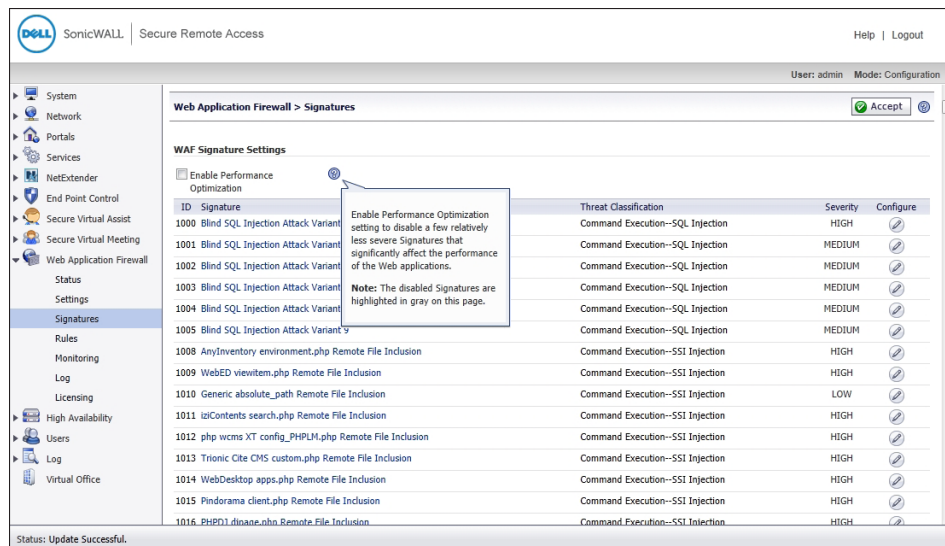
DELL SonicWALL | Secure Remote Access

Help | Logout

User: admin Mode: Configuration

System
Network
Portals
Services
NetExtender
End Point Control
Secure Virtual Assist
Secure Virtual Meeting
Web Application Firewall
Status
Settings
Signatures
Rules
Monitoring
Log
Licensing
High Availability
Users
Log
Virtual Office

Web Application Firewall > Signatures

Accept

WAF Signature Settings

Enable Performance Optimization

Enable Performance Optimization setting to disable a few relatively less severe Signatures that significantly affect the performance of the Web applications.

Note: The disabled Signatures are highlighted in gray on this page.

| ID | Signature | Threat Classification | Severity | Configure |
|---|---|---|---|---|
| 1000 | Blind SQL Injection Attack Variant | Command Execution--SQL Injection | HIGH | |
| 1001 | Blind SQL Injection Attack Variant | Command Execution--SQL Injection | MEDIUM | |
| 1002 | Blind SQL Injection Attack Variant | Command Execution--SQL Injection | MEDIUM | |
| 1003 | Blind SQL Injection Attack Variant | Command Execution--SQL Injection | MEDIUM | |
| 1004 | Blind SQL Injection Attack Variant | Command Execution--SQL Injection | MEDIUM | |
| 1005 | Blind SQL Injection Attack Variant 9 | Command Execution--SQL Injection | MEDIUM | |
| 1008 | AnyInventory environment.php Remote File Inclusion | Command Execution--SSI Injection | HIGH | |
| 1009 | WebED viewitem.php Remote File Inclusion | Command Execution--SSI Injection | HIGH | |
| 1010 | Generic absolute_path Remote File Inclusion | Command Execution--SSI Injection | LOW | |
| 1011 | iziContents search.php Remote File Inclusion | Command Execution--SSI Injection | HIGH | |
| 1012 | php wcms XT config_PHPLM.php Remote File Inclusion | Command Execution--SSI Injection | HIGH | |
| 1013 | Trionic Cite CMS custom.php Remote File Inclusion | Command Execution--SSI Injection | HIGH | |
| 1014 | WebDesktop apps.php Remote File Inclusion | Command Execution--SSI Injection | HIGH | |
| 1015 | Pindorama client.php Remote File Inclusion | Command Execution--SSI Injection | HIGH | |
| 1016 | PHPD1 dipage.php Remote File Inclusion | Command Execution--SSI Injection | HIGH | |

Status: Update Successful.